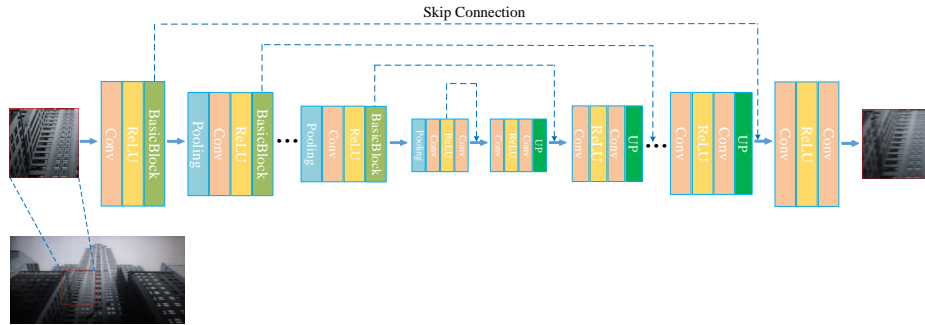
Skip Connection

Conv
ReLU
BasicBlock

Pooling
Conv
ReLU
BasicBlock

...

Pooling
Conv
ReLU
BasicBlock

Pooling
Conv
ReLU
Conv

Conv
ReLU
Conv
UP

Conv
ReLU
Conv
UP

...

Conv
ReLU
Conv
UP

Conv
ReLU
Conv